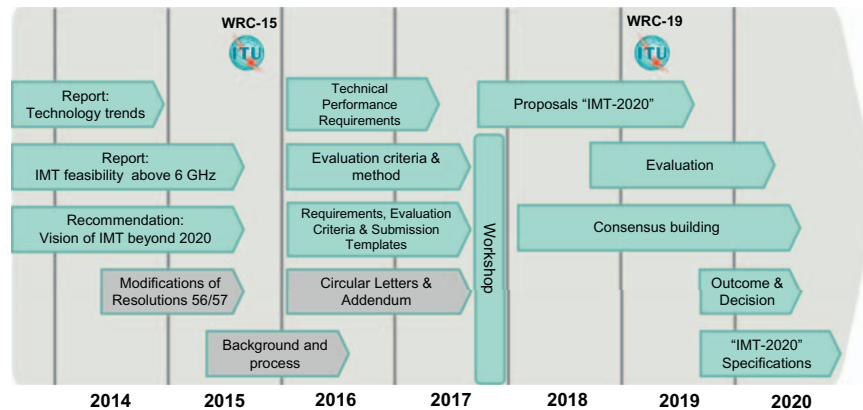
WRC-15

ITU

WRC-19

ITU

Report: Technology trends

Report: IMT feasibility above 6 GHz

Recommendation: Vision of IMT beyond 2020

Modifications of Resolutions 56/57

Background and process

Technical Performance Requirements

Evaluation criteria & method

Requirements, Evaluation Criteria & Submission Templates

Circular Letters & Addendum

Workshop

Proposals "IMT-2020"

Evaluation

Consensus building

Outcome & Decision

"IMT-2020" Specifications

2014

2015

2016

2017

2018

2019

2020